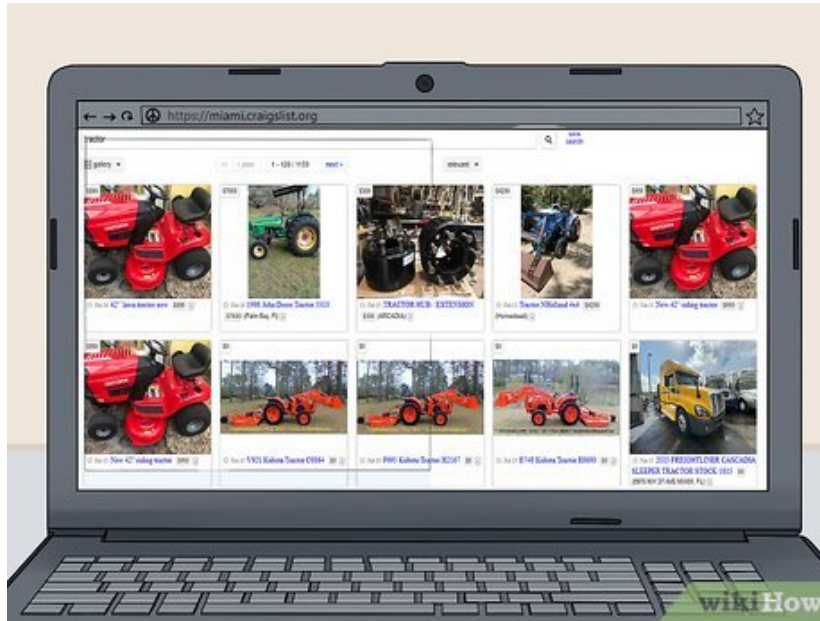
https://miami.craigslist.org

tractor

save search

gallery

1 - 120 / 1159 next >

relevant

$999

New 42" lawn tractor new $999

$7000

1998 John Deere Tractor 5105

$7000 (Palm Bay, FL)

$300

TRACTOR HUB - EXTENSION

$300 (ARCADIA)

$4250

Tractor NHolland 4x4 $4250

(Homestead)

$950

New 42" riding tractor $950

$950

New 42" riding tractor $950

$0

V921 Kubota Tractor G5044 $0

$0

F660 Kubota Tractor H2167 $0

$0

E740 Kubota Tractor E6800 $0

$0

2015 FREIGHTLINER CASCADIA SLEEPER TRACTOR STOCK 1815 $0

wikiHow